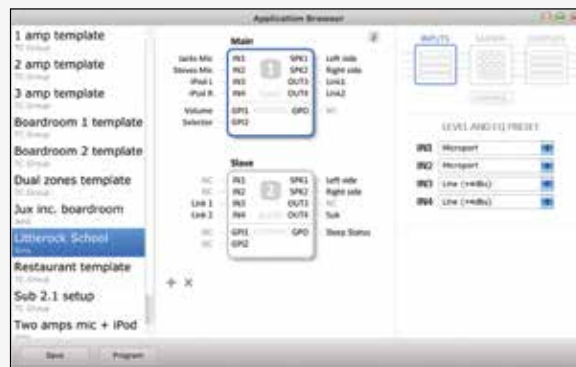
Application Browser

1 amp template
TC Group
2 amp template
TC Group
3 amp template
TC Group
Boardroom 1 template
TC Group
Boardroom 2 template
TC Group
Dual zones template
TC Group
Jux inc. boardroom
Jux
Litterock School
Eric
Restaurant template
TC Group
Sub 2.1 setup
TC Group
Two amps mic + iPod
TC Group

Main

Janks Mic IN1 SPK1 Left side
Steves Mic IN2 SPK2 Right side
iPod L IN3 OUT3 Link1
iPod R IN4 OUT4 Link2
Volume GPI1 GPO NC
Selector GPI2

Slave

NC IN1 SPK1 Left side
NC IN2 SPK2 Right side
Link 1 IN3 OUT3 NC
Link 2 IN4 OUT4 Sub
NC GPI1 GPO Sleep Status
NC GPI2

+ ×

INPUTS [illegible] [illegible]

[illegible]

LEVEL AND EQ PRESET
IN1 Microport
IN2 Microport
IN3 Line (+4dBu)
IN4 Line (+4dBu)

Save Program